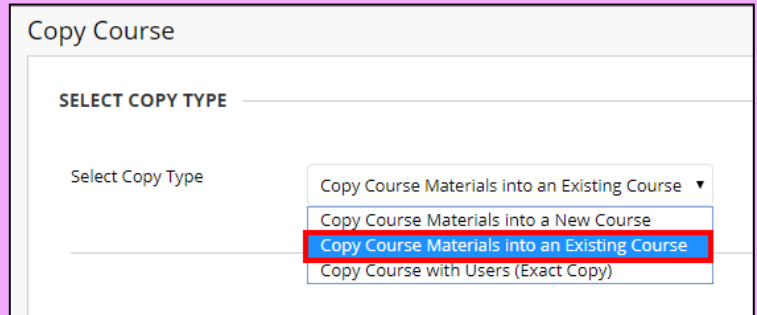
Copy Course

SELECT COPY TYPE

Select Copy Type

Copy Course Materials into an Existing Course ▾

Copy Course Materials into a New Course
Copy Course Materials into an Existing Course
Copy Course with Users (Exact Copy)